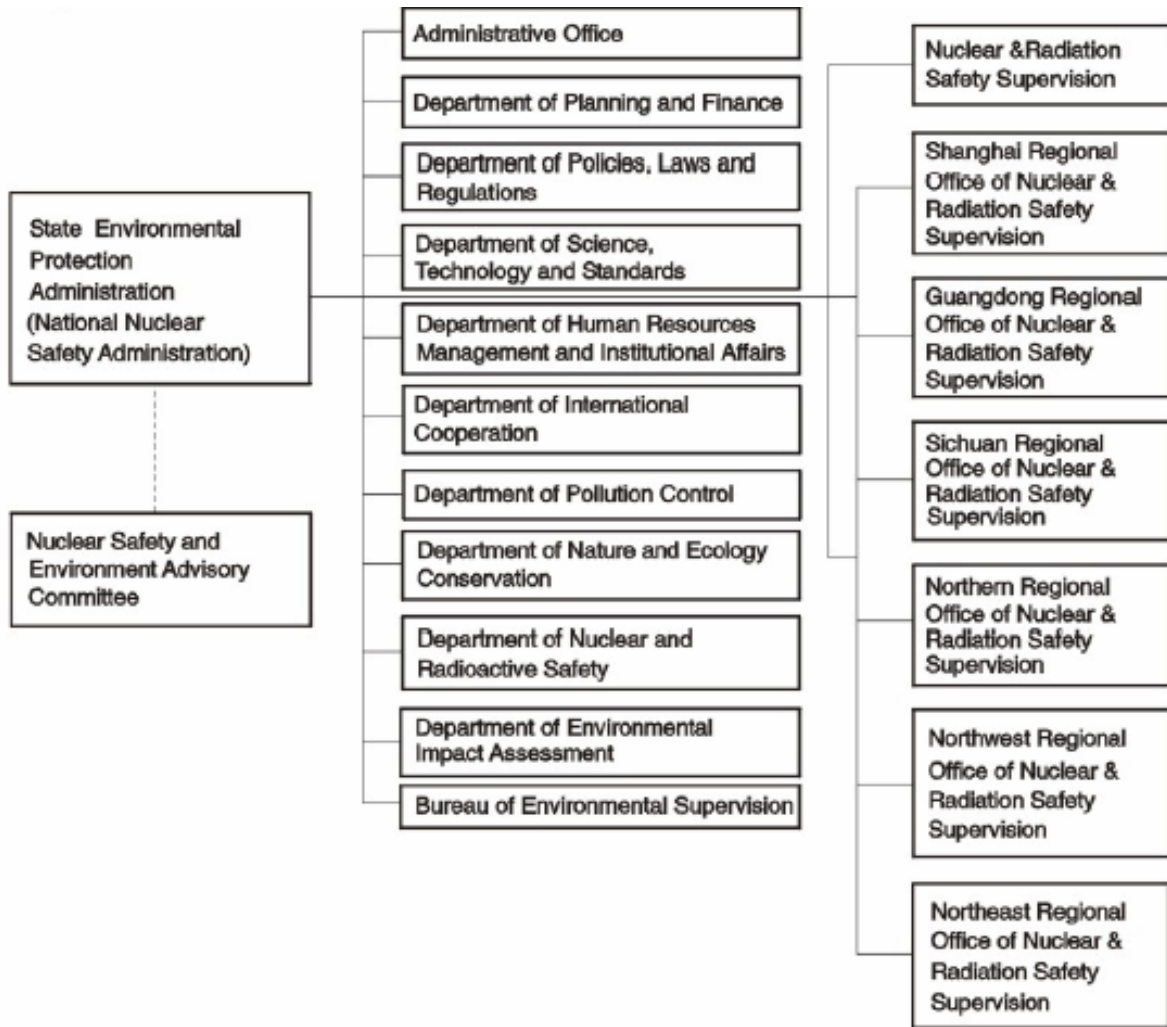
State Environmental Protection Administration (National Nuclear Safety Administration)

Nuclear Safety and Environment Advisory Committee

Administrative Office

Department of Planning and Finance

Department of Policies, Laws and Regulations

Department of Science, Technology and Standards

Department of Human Resources Management and Institutional Affairs

Department of International Cooperation

Department of Pollution Control

Department of Nature and Ecology Conservation

Department of Nuclear and Radioactive Safety

Department of Environmental Impact Assessment

Bureau of Environmental Supervision

Nuclear &Radiation Safety Supervision

Shanghai Regional Office of Nuclear & Radiation Safety Supervision

Guangdong Regional Office of Nuclear & Radiation Safety Supervision

Sichuan Regional Office of Nuclear & Radiation Safety Supervision

Northern Regional Office of Nuclear & Radiation Safety Supervision

Northwest Regional Office of Nuclear & Radiation Safety Supervision

Northeast Regional Office of Nuclear & Radiation Safety Supervision